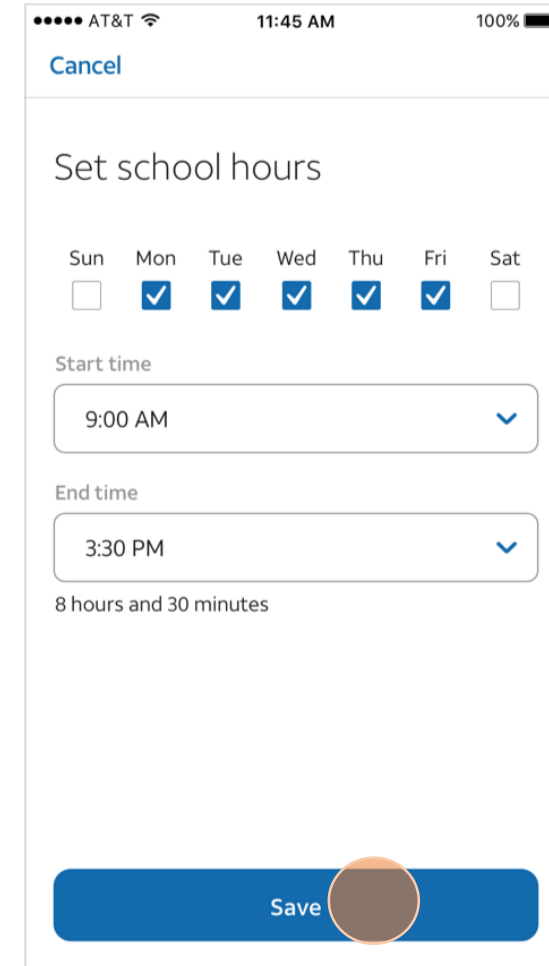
●●●●● AT&T 11:45 AM 100%

Cancel

Set school hours

| Sun | Mon | Tue | Wed | Thu | Fri | Sat |
|---|---|---|---|---|---|---|
| ☐ | ☑ | ☑ | ☑ | ☑ | ☑ | ☐ |

Start time

9:00 AM

End time

3:30 PM

8 hours and 30 minutes

Save